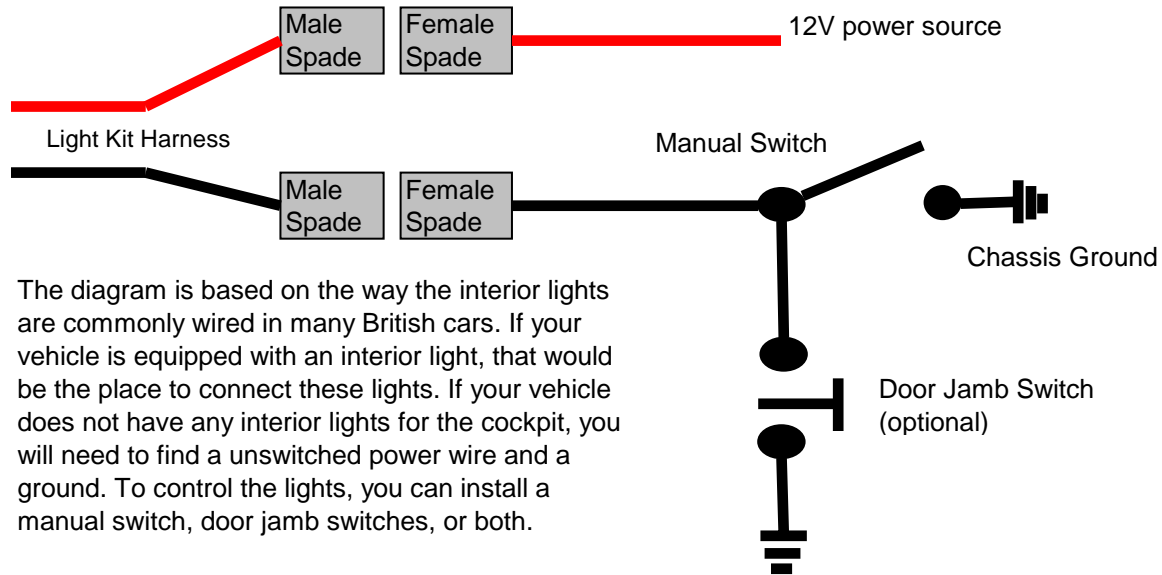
Male Spade

Female Spade

12V power source

Light Kit Harness

Manual Switch

Male Spade

Female Spade

Chassis Ground

The diagram is based on the way the interior lights are commonly wired in many British cars. If your vehicle is equipped with an interior light, that would be the place to connect these lights. If your vehicle does not have any interior lights for the cockpit, you will need to find a unswitched power wire and a ground. To control the lights, you can install a manual switch, door jamb switches, or both.

Door Jamb Switch (optional)